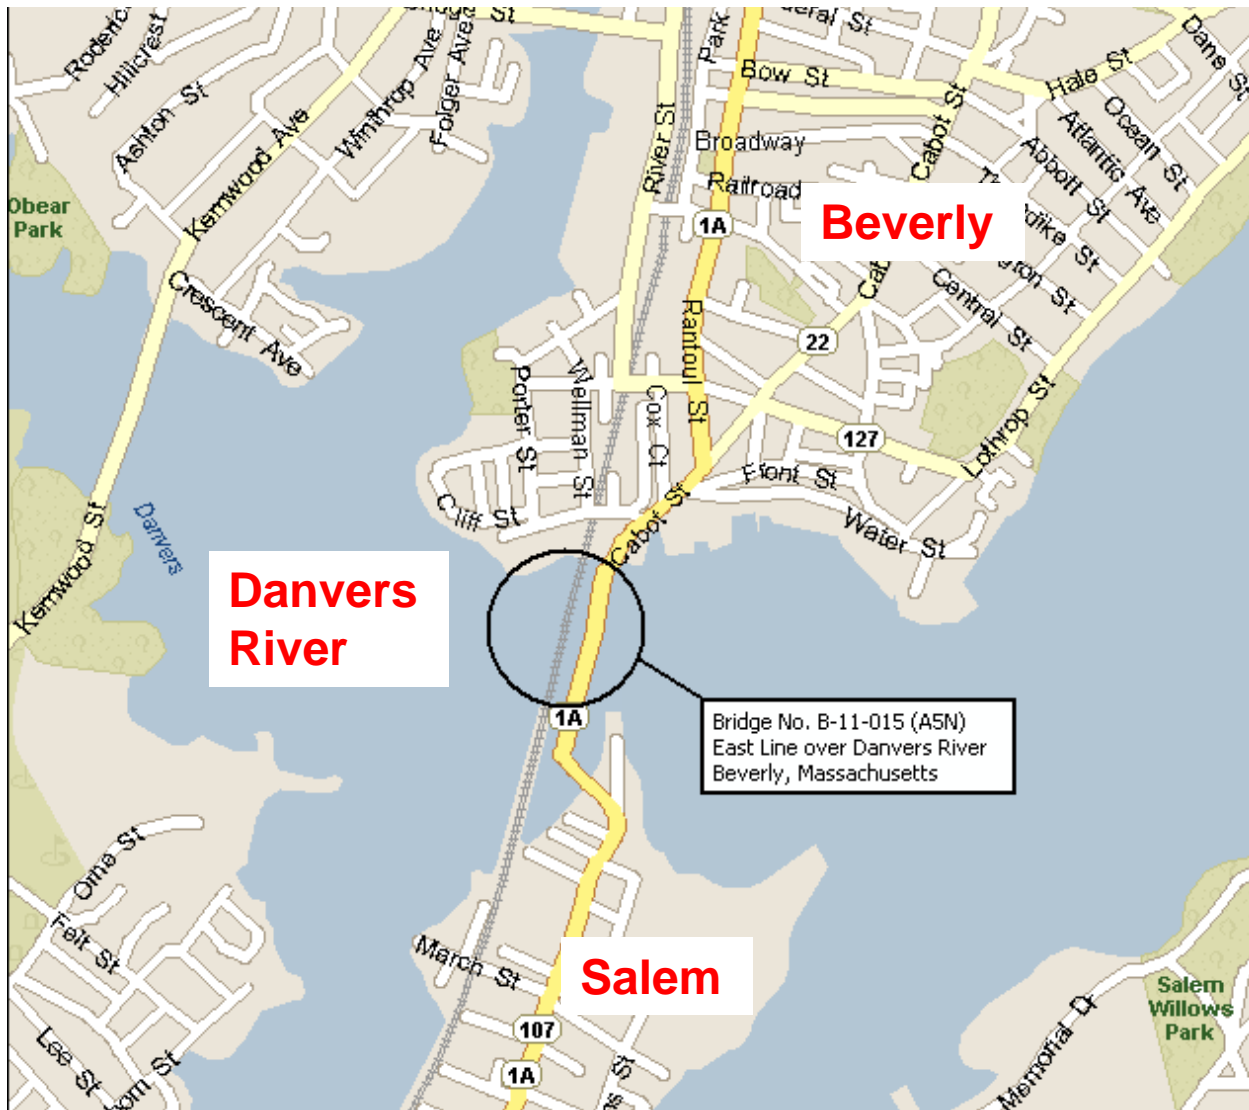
Roderick
Hillcrest
Ashton St
Kernwood Ave
Winthrop Ave
Folger Ave
St
Park
Bow St
Hale St
Dane St
Ocean St
Atlantic Ave
Abbott St
River St
Broadway
Railroad
Cabot St
Obear Park
1A
Beverly
Crescent Ave
Central St
Rantoul St
22
Porter St
Wellman St
Cox Ct
127
Lothrop St
Front St
Cliff St
Cabot St
Water St
Kernwood St
Danvers
Danvers River
1A
Bridge No. B-11-015 (A5N)
East Line over Danvers River
Beverly, Massachusetts
Orne St
Felt St
March St
Salem
Salem Willows Park
107
1A
Lee St
Memorial Dr
St